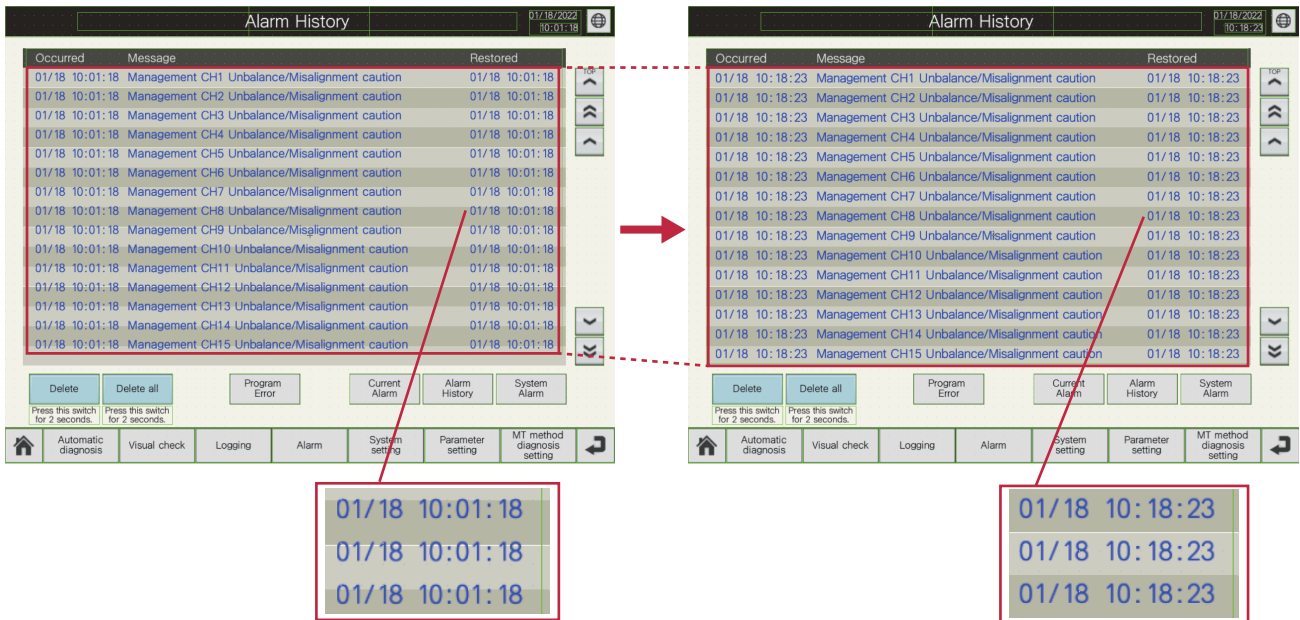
Alarm History

01/18/2022
10:01:18

| Occurred | Message | Restored |
|---|---|---|
| 01/18 10:01:18 | Management CH1 Unbalance/Misalignment caution | 01/18 10:01:18 |
| 01/18 10:01:18 | Management CH2 Unbalance/Misalignment caution | 01/18 10:01:18 |
| 01/18 10:01:18 | Management CH3 Unbalance/Misalignment caution | 01/18 10:01:18 |
| 01/18 10:01:18 | Management CH4 Unbalance/Misalignment caution | 01/18 10:01:18 |
| 01/18 10:01:18 | Management CH5 Unbalance/Misalignment caution | 01/18 10:01:18 |
| 01/18 10:01:18 | Management CH6 Unbalance/Misalignment caution | 01/18 10:01:18 |
| 01/18 10:01:18 | Management CH7 Unbalance/Misalignment caution | 01/18 10:01:18 |
| 01/18 10:01:18 | Management CH8 Unbalance/Misalignment caution | 01/18 10:01:18 |
| 01/18 10:01:18 | Management CH9 Unbalance/Misalignment caution | 01/18 10:01:18 |
| 01/18 10:01:18 | Management CH10 Unbalance/Misalignment caution | 01/18 10:01:18 |
| 01/18 10:01:18 | Management CH11 Unbalance/Misalignment caution | 01/18 10:01:18 |
| 01/18 10:01:18 | Management CH12 Unbalance/Misalignment caution | 01/18 10:01:18 |
| 01/18 10:01:18 | Management CH13 Unbalance/Misalignment caution | 01/18 10:01:18 |
| 01/18 10:01:18 | Management CH14 Unbalance/Misalignment caution | 01/18 10:01:18 |
| 01/18 10:01:18 | Management CH15 Unbalance/Misalignment caution | 01/18 10:01:18 |

TOP

Delete
Press this switch for 2 seconds.
Delete all
Press this switch for 2 seconds.
Program Error
Current Alarm
Alarm History
System Alarm

Automatic diagnosis
Visual check
Logging
Alarm
System setting
Parameter setting
MT method diagnosis setting

01/18 10:01:18
01/18 10:01:18
01/18 10:01:18

Alarm History

01/18/2022
10:18:23

| Occurred | Message | Restored |
|---|---|---|
| 01/18 10:18:23 | Management CH1 Unbalance/Misalignment caution | 01/18 10:18:23 |
| 01/18 10:18:23 | Management CH2 Unbalance/Misalignment caution | 01/18 10:18:23 |
| 01/18 10:18:23 | Management CH3 Unbalance/Misalignment caution | 01/18 10:18:23 |
| 01/18 10:18:23 | Management CH4 Unbalance/Misalignment caution | 01/18 10:18:23 |
| 01/18 10:18:23 | Management CH5 Unbalance/Misalignment caution | 01/18 10:18:23 |
| 01/18 10:18:23 | Management CH6 Unbalance/Misalignment caution | 01/18 10:18:23 |
| 01/18 10:18:23 | Management CH7 Unbalance/Misalignment caution | 01/18 10:18:23 |
| 01/18 10:18:23 | Management CH8 Unbalance/Misalignment caution | 01/18 10:18:23 |
| 01/18 10:18:23 | Management CH9 Unbalance/Misalignment caution | 01/18 10:18:23 |
| 01/18 10:18:23 | Management CH10 Unbalance/Misalignment caution | 01/18 10:18:23 |
| 01/18 10:18:23 | Management CH11 Unbalance/Misalignment caution | 01/18 10:18:23 |
| 01/18 10:18:23 | Management CH12 Unbalance/Misalignment caution | 01/18 10:18:23 |
| 01/18 10:18:23 | Management CH13 Unbalance/Misalignment caution | 01/18 10:18:23 |
| 01/18 10:18:23 | Management CH14 Unbalance/Misalignment caution | 01/18 10:18:23 |
| 01/18 10:18:23 | Management CH15 Unbalance/Misalignment caution | 01/18 10:18:23 |

TOP

Delete
Press this switch for 2 seconds.
Delete all
Press this switch for 2 seconds.
Program Error
Current Alarm
Alarm History
System Alarm

Automatic diagnosis
Visual check
Logging
Alarm
System setting
Parameter setting
MT method diagnosis setting

01/18 10:18:23
01/18 10:18:23
01/18 10:18:23